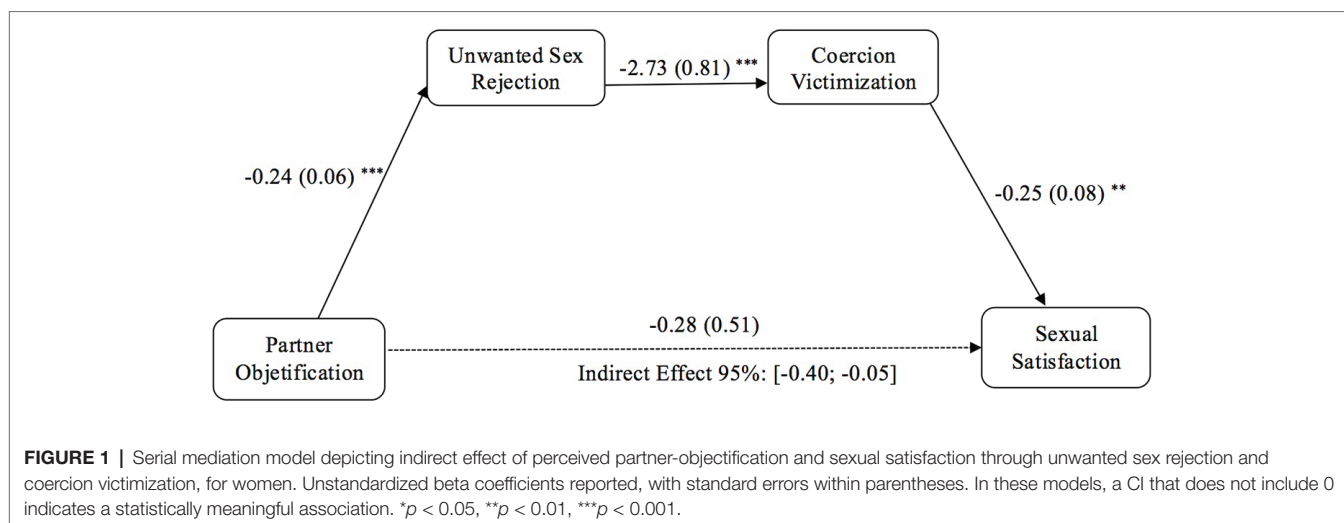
Unwanted Sex Rejection

-2.73 (0.81) ***

Coercion Victimization

-0.24 (0.06) ***

-0.25 (0.08) **

Partner Objetification

-0.28 (0.51)

Indirect Effect 95%: [-0.40; -0.05]

Sexual Satisfaction

**FIGURE 1 |** Serial mediation model depicting indirect effect of perceived partner-objectification and sexual satisfaction through unwanted sex rejection and coercion victimization, for women. Unstandardized beta coefficients reported, with standard errors within parentheses. In these models, a CI that does not include 0 indicates a statistically meaningful association. $^{*}p < 0.05$, $^{**}p < 0.01$, $^{***}p < 0.001$.